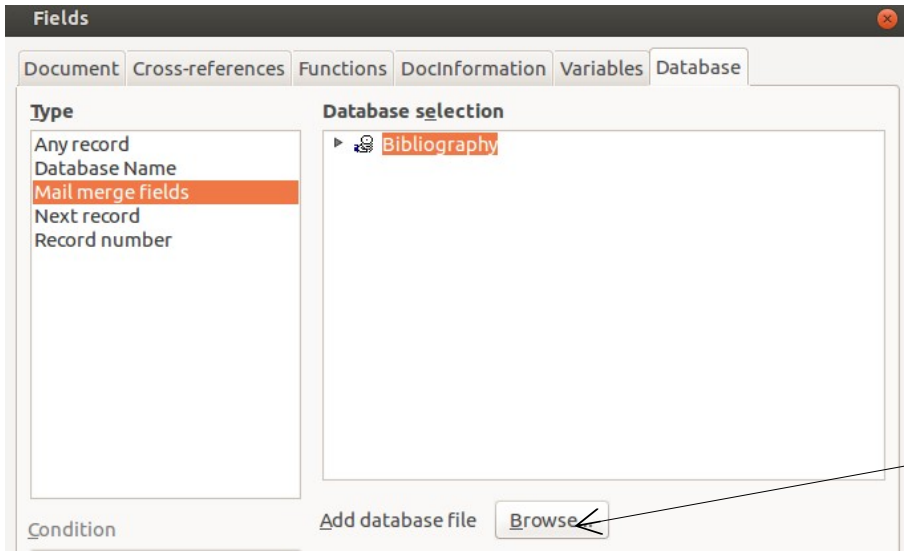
Fields

Document | Cross-references | Functions | DocInformation | Variables | Database

Type

Any record
Database Name
Mail merge fields
Next record
Record number

Database selection

Bibliography

Condition

Add database file

Browse